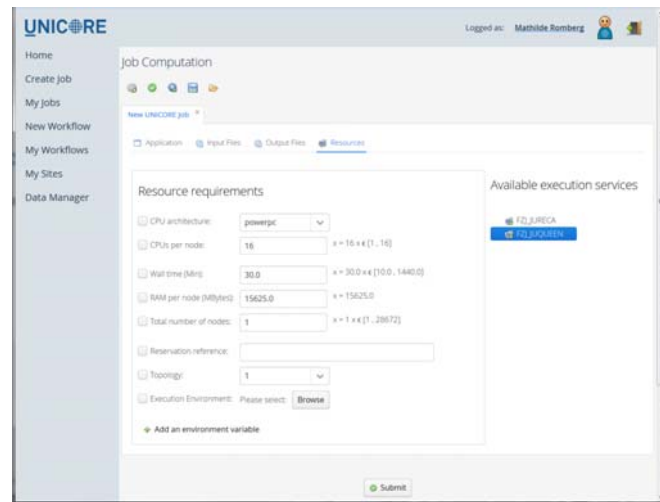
UNICORE

Logged as: Mathilde Romberg

Home
Create Job
My Jobs
New Workflow
My Workflows
My Sites
Data Manager

Job Computation

New UNICORE Job

Application
Input Files
Output Files
Resources

Resource requirements

CPU architecture: powerpc
CPUs per node: 16 x = 16 x ∈ [1 .. 16]
Wall time (Min): 30.0 x = 30.0 x ∈ [10.0 .. 1440.0]
RAM per node (MBytes): 15625.0 x = 15625.0
Total number of nodes: 1 x = 1 x ∈ [1 .. 28672]
Reservation reference:
Topology: 1
Execution Environment: Please select: Browse

Add an environment variable

Available execution services

FZJ_JURECA
FZJ_JUQUEEN

Submit